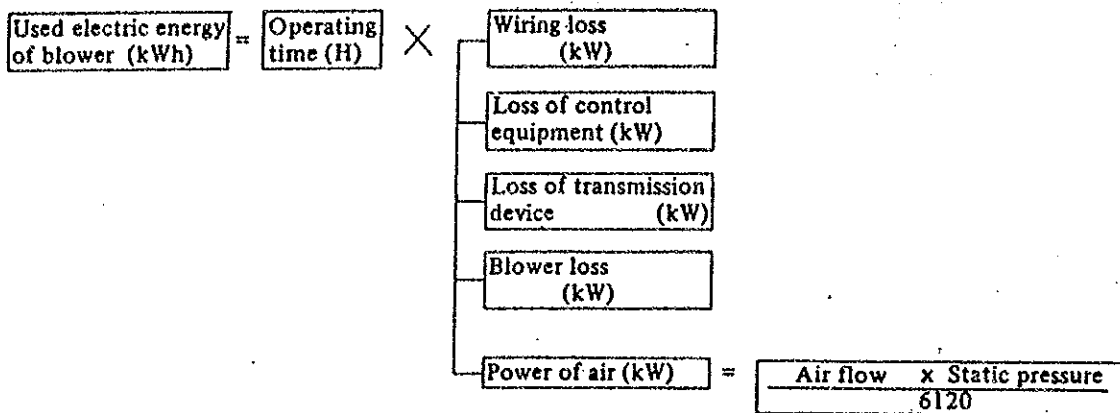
Used electric energy of blower (kWh) = Operating time (H) ×

Wiring loss (kW)

Loss of control equipment (kW)

Loss of transmission device (kW)

Blower loss (kW)

Power of air (kW) = $\frac{\text{Air flow} \times \text{Static pressure}}{6120}$